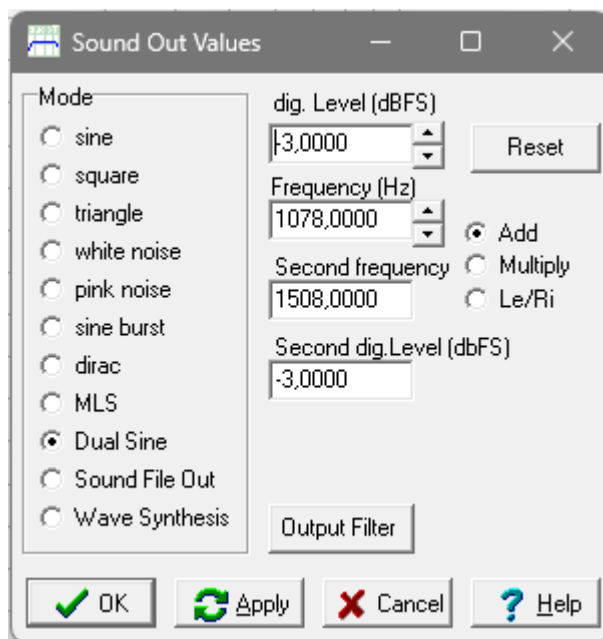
Sound Out Values

Mode
sine
square
triangle
white noise
pink noise
sine burst
dirac
MLS
Dual Sine
Sound File Out
Wave Synthesis

dig. Level (dBFS)
-3,0000
Reset
Frequency (Hz)
1078,0000
Add
Multiply
Le/Ri
Second frequency
1508,0000
Second dig.Level (dbFS)
-3,0000

Output Filter

OK
Apply
Cancel
Help